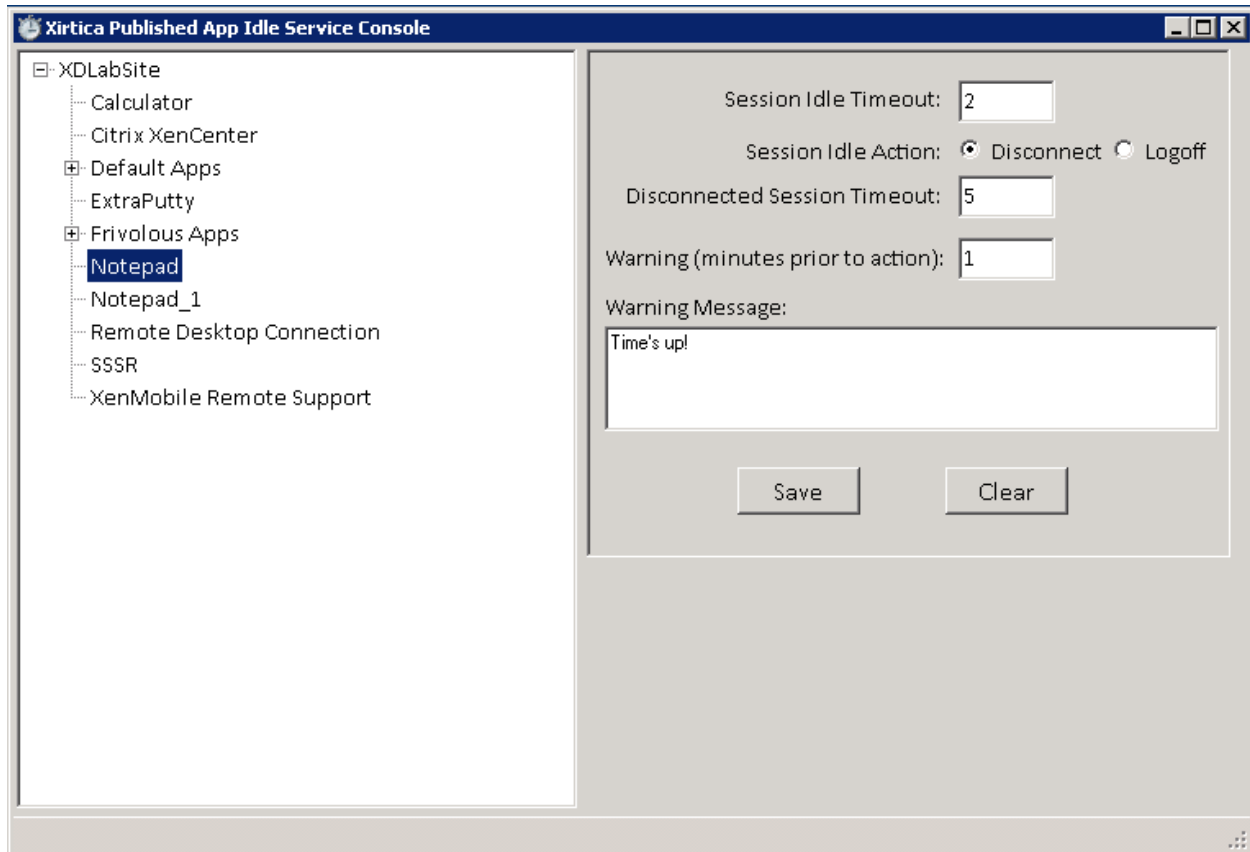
Xirtica Published App Idle Service Console

XDLabSite
Calculator
Citrix XenCenter
Default Apps
ExtraPutty
Frivolous Apps
Notepad
Notepad_1
Remote Desktop Connection
SSSR
XenMobile Remote Support

Session Idle Timeout: 2
Session Idle Action: Disconnect Logoff
Disconnected Session Timeout: 5
Warning (minutes prior to action): 1
Warning Message:
Time's up!

Save
Clear